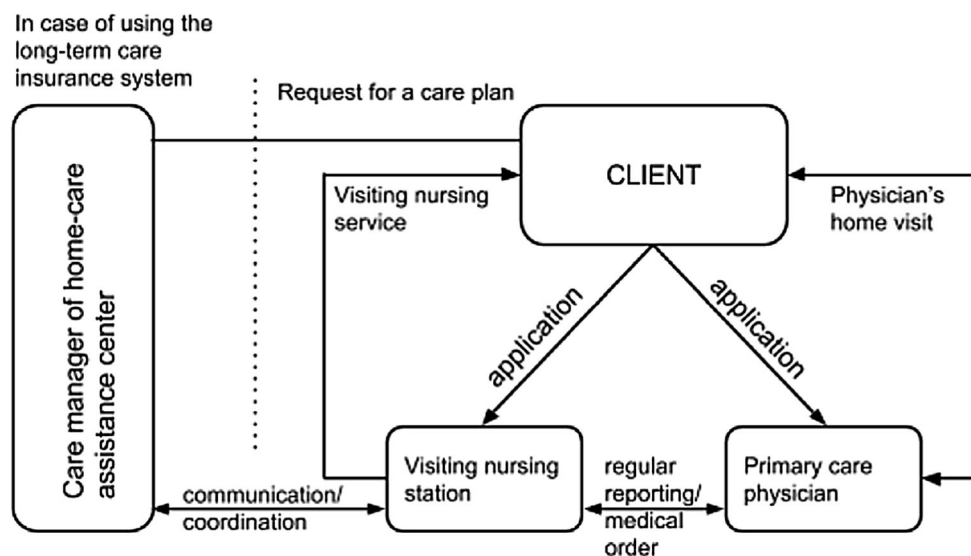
In case of using the long-term care insurance system

Request for a care plan

Care manager of home-care assistance center

CLIENT

Visiting nursing service

Physician's home visit

application

application

Visiting nursing station

regular reporting/ medical order

Primary care physician

communication/ coordination